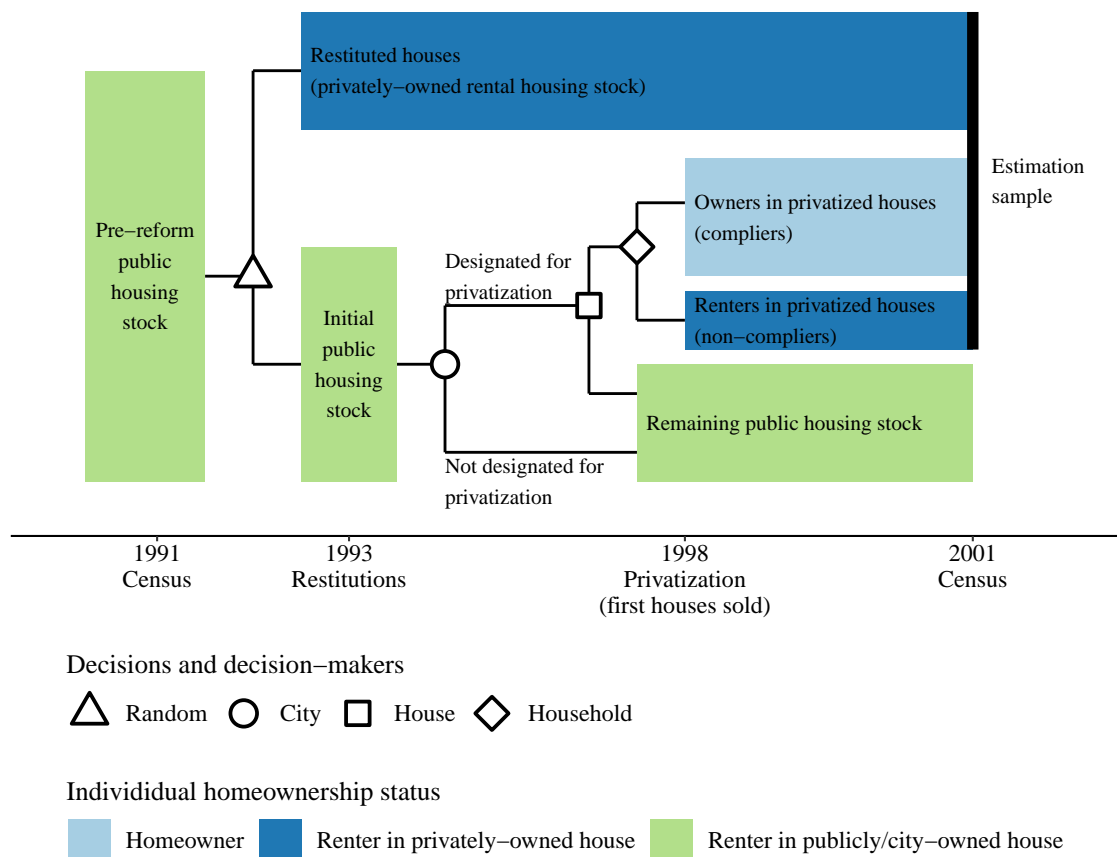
Restituted houses
(privately−owned rental housing stock)

Pre−reform public housing stock

Initial public housing stock

Designated for privatization

Not designated for privatization

Owners in privatized houses
(compliers)

Renters in privatized houses
(non−compliers)

Remaining public housing stock

Estimation sample

1991
Census

1993
Restitutions

1998
Privatization
(first houses sold)

2001
Census

Decisions and decision−makers

Random City House Household

Individidual homeownership status

Homeowner Renter in privately−owned house Renter in publicly/city−owned house